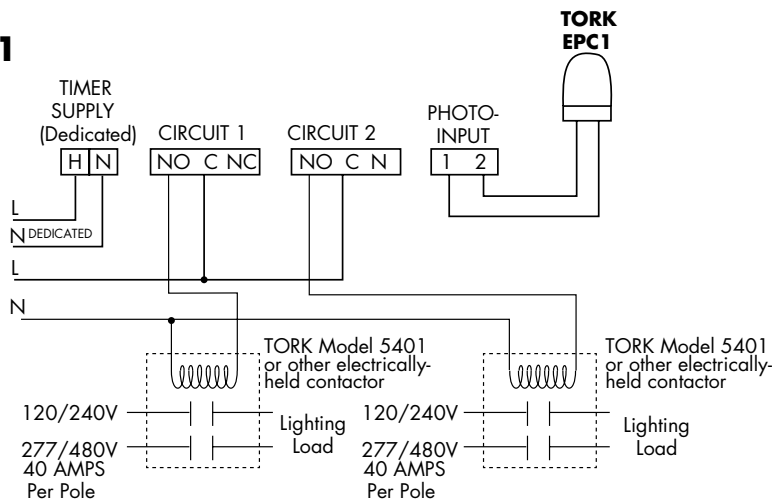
1

TORK
EPC1

TIMER
SUPPLY
(Dedicated)
H N

CIRCUIT 1
NO C NC

CIRCUIT 2
NO C N

PHOTO-
INPUT
1 2

L
N DEDICATED
L
N

TORK Model 5401 or other electrically-held contactor

TORK Model 5401 or other electrically-held contactor

120/240V
277/480V
40 AMPS
Per Pole

Lighting
Load

120/240V
277/480V
40 AMPS
Per Pole

Lighting
Load